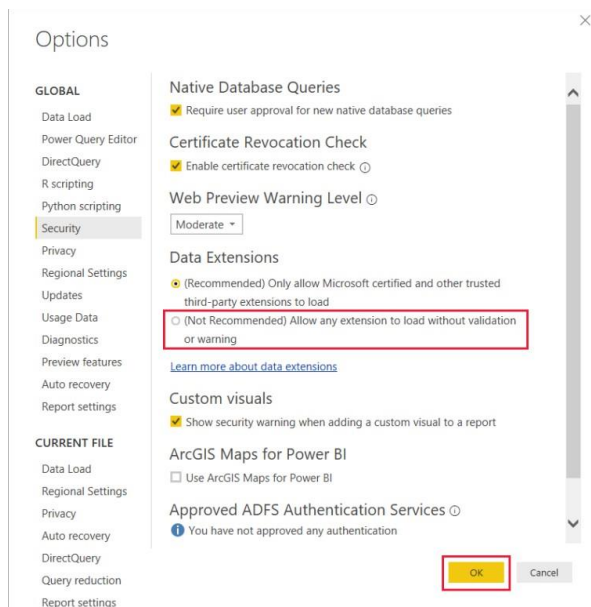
Options

GLOBAL
Data Load
Power Query Editor
DirectQuery
R scripting
Python scripting
Security
Privacy
Regional Settings
Updates
Usage Data
Diagnostics
Preview features
Auto recovery
Report settings

CURRENT FILE
Data Load
Regional Settings
Privacy
Auto recovery
DirectQuery
Query reduction
Report settings

Native Database Queries
Require user approval for new native database queries

Certificate Revocation Check
Enable certificate revocation check ⓘ

Web Preview Warning Level ⓘ
Moderate

Data Extensions
(Recommended) Only allow Microsoft certified and other trusted third-party extensions to load
(Not Recommended) Allow any extension to load without validation or warning

Learn more about data extensions

Custom visuals
Show security warning when adding a custom visual to a report

ArcGIS Maps for Power BI
Use ArcGIS Maps for Power BI

Approved ADFS Authentication Services ⓘ
You have not approved any authentication

OK
Cancel